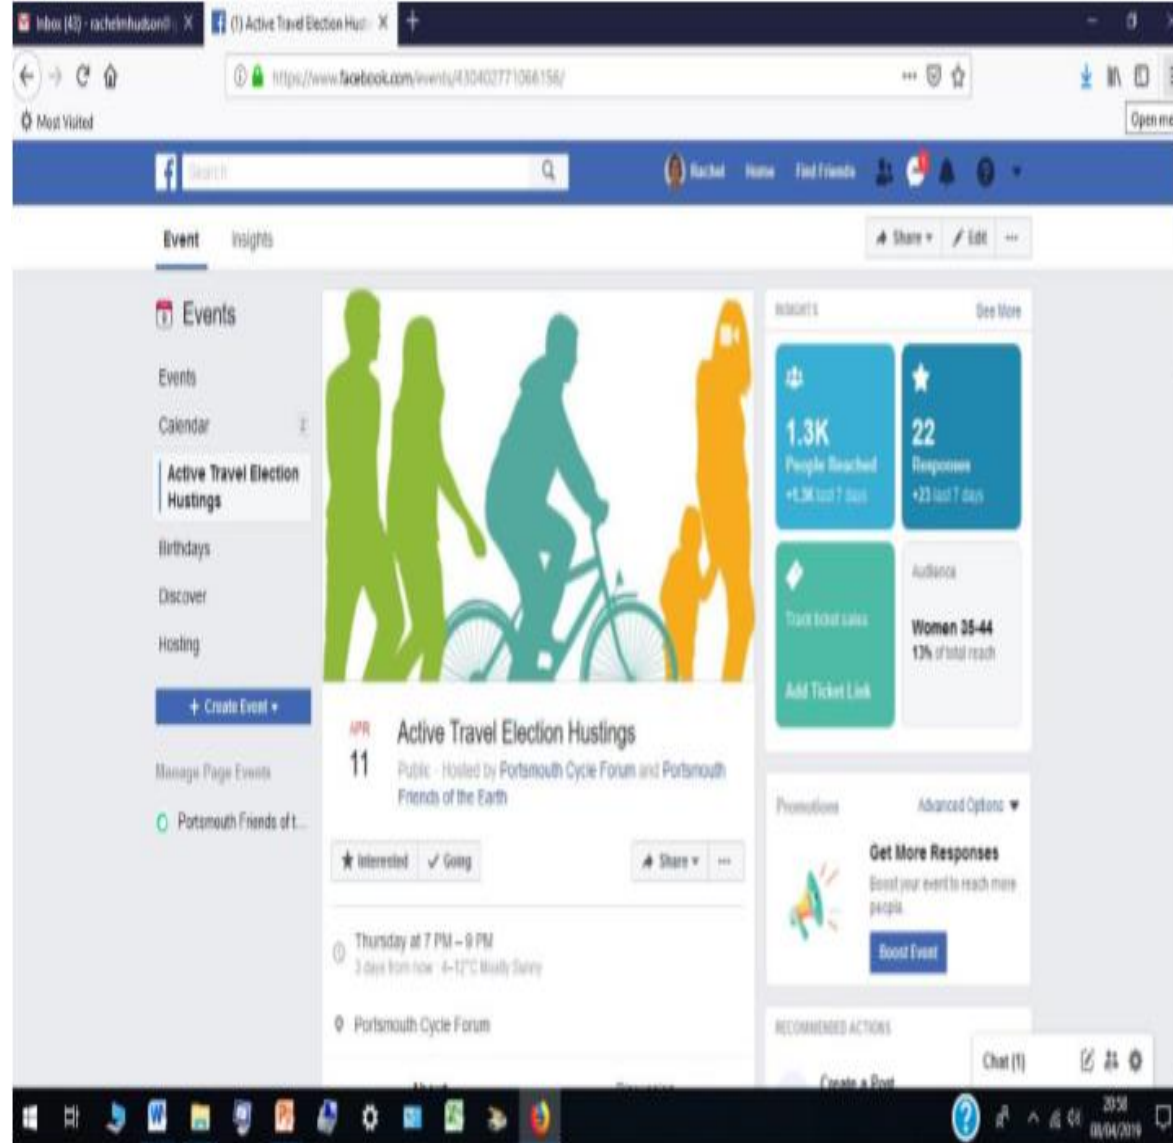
Inbox (43) - rachelmhudson@ ×
(1) Active Travel Election Hus ×
+

https://www.facebook.com/events/430402771066156/

Most Visited

Open me

Search

Rachel Home Find Friends

Event Insights

Share ▾ Edit ···

Events

Events

Calendar 2

Active Travel Election Hustings

Birthdays

Discover

Hosting

+ Create Event ▾

Manage Page Events

Portsmouth Friends of t...

APR
11

Active Travel Election Hustings

Public · Hosted by Portsmouth Cycle Forum and Portsmouth Friends of the Earth

★ Interested ✓ Going

Share ▾ ···

Thursday at 7 PM – 9 PM
3 days from now · 4–12°C Mostly Sunny

Portsmouth Cycle Forum

About

INSIGHTS See More

1.3K
People Reached
+1.3K last 7 days

22
Responses
+23 last 7 days

Track ticket sales

Add Ticket Link

Audience

Women 35-44
13% of total reach

Promotions Advanced Options ▼

Get More Responses

Boost your event to reach more people.

Boost Event

RECOMMENDED ACTIONS

Create a Post

Chat (1)

20:58
08/04/2019